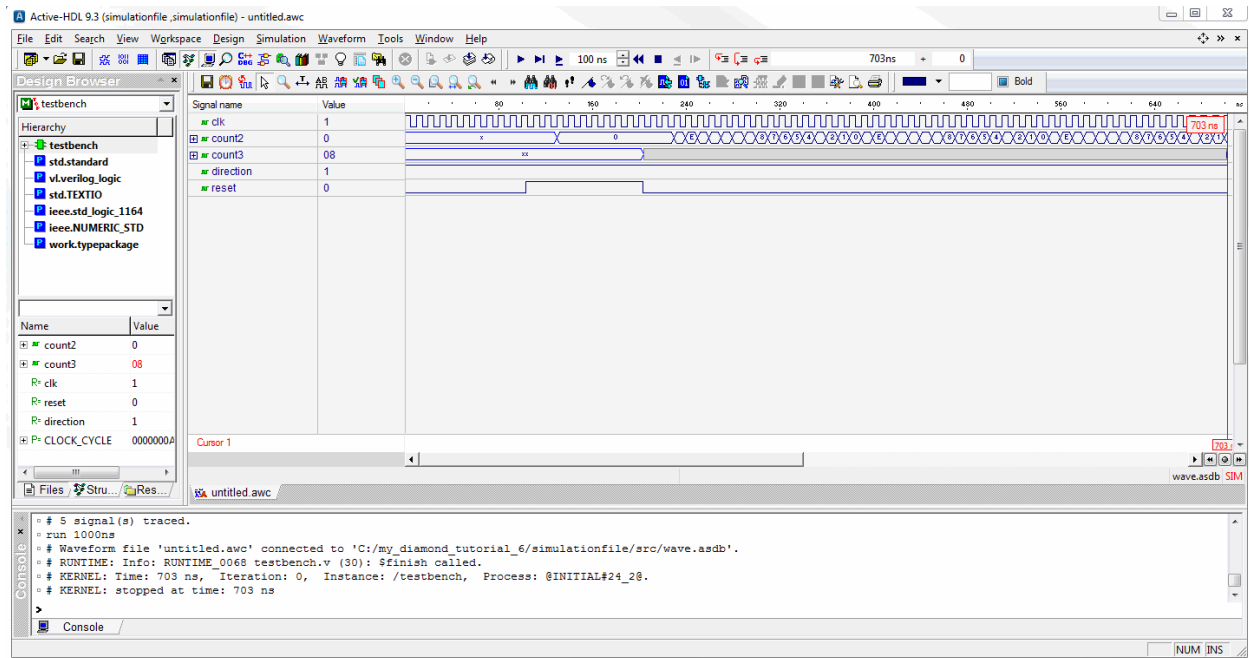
Active-HDL 9.3 (simulationfile ,simulationfile) - untitled.awc

File Edit Search View Workspace Design Simulation Waveform Tools Window Help

100 ns

703ns + 0

Design Browser

Bold

testbench

Hierarchy

testbench
std.standard
vl.verilog_logic
std.TEXTIO
ieee.std_logic_1164
ieee.NUMERIC_STD
work.typepackage

| Name | Value |
|---|---|
| count2 | 0 |
| count3 | 08 |
| clk | 1 |
| reset | 0 |
| direction | 1 |
| CLOCK_CYCLE | 0000000A |

Files Stru... Res...

| Signal name | Value |
|---|---|
| clk | 1 |
| count2 | 0 |
| count3 | 08 |
| direction | 1 |
| reset | 0 |

80 160 240 320 400 480 560 640 ns

703 ns

x 0 E 8 7 6 5 4 3 2 1 0 F E

xx

Cursor 1

703 ns

untitled.awc

wave.asdb SIM

Console

# 5 signal(s) traced.
run 1000ns
# Waveform file 'untitled.awc' connected to 'C:/my_diamond_tutorial_6/simulationfile/src/wave.asdb'.
# RUNTIME: Info: RUNTIME_0068 testbench.v (30): $finish called.
# KERNEL: Time: 703 ns, Iteration: 0, Instance: /testbench, Process: @INITIAL#24_2@.
# KERNEL: stopped at time: 703 ns
>

Console

NUM INS